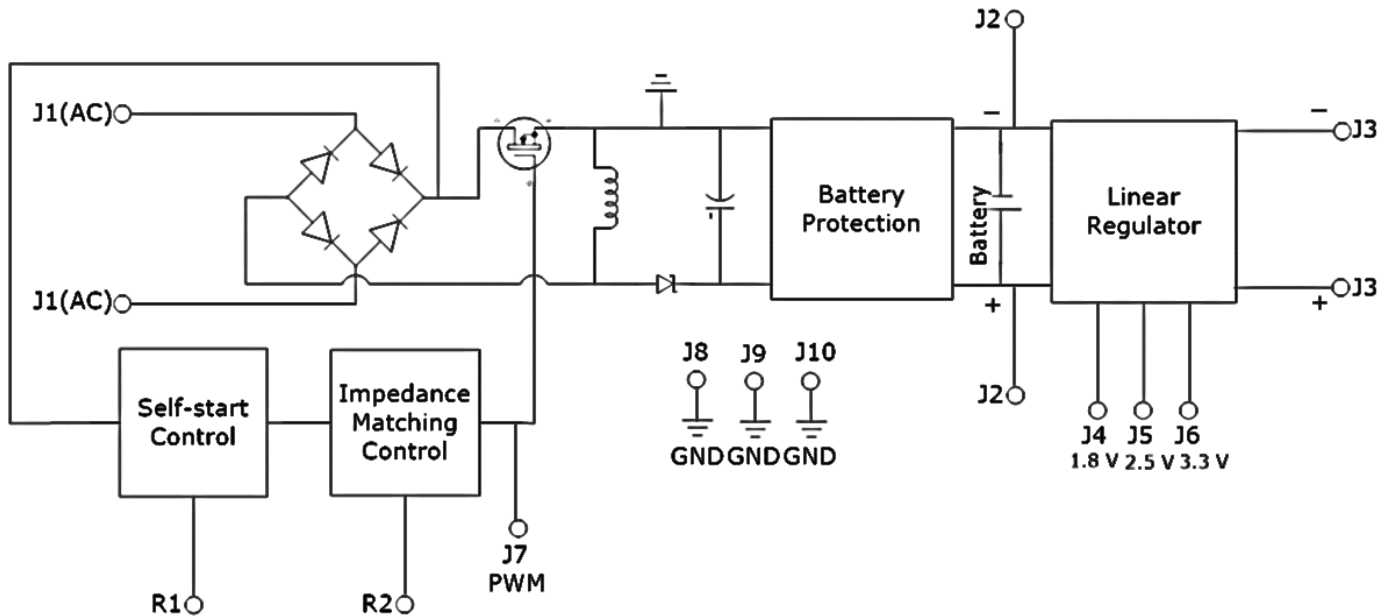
J2

J1(AC)

J1(AC)

Battery Protection

–

Battery

+

J2

Linear Regulator

–
J3

+
J3

J8
J9
J10
GND GND GND

J4 J5 J6
1.8 V 2.5 V 3.3 V

Self-start Control

Impedance Matching Control

J7
PWM

R1

R2